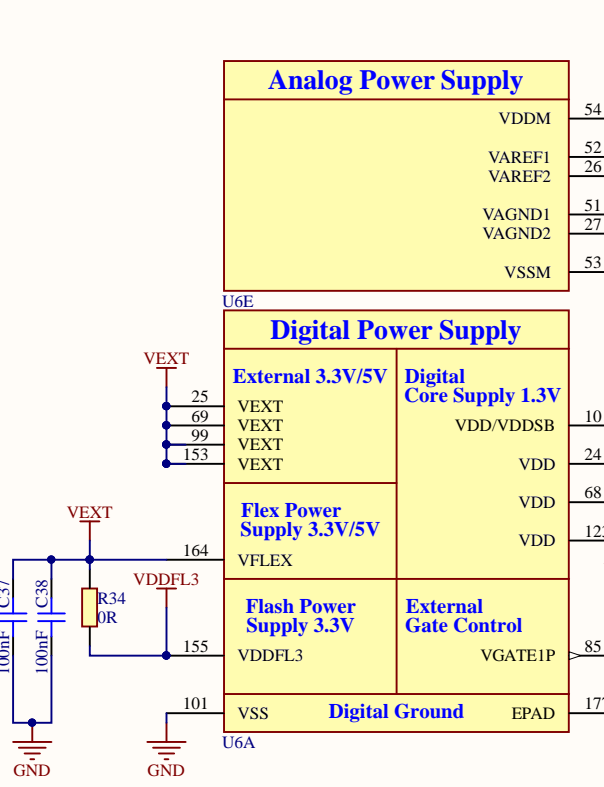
Analog Power Supply
VDDM 54
VAREF1 52
VAREF2 26
VAGND1 51
VAGND2 27
VSSM 53
U6E

Digital Power Supply
VEXT
External 3.3V/5V
25 VEXT
69 VEXT
99 VEXT
153 VEXT
Digital Core Supply 1.3V
VDD/VDDSB 10
VDD 24
VDD 68
VDD 12
VEXT
Flex Power Supply 3.3V/5V
164 VFLEX
C37 100nF
C38 100nF
R34 0R
VDDFL3
Flash Power Supply 3.3V
155 VDDFL3
External Gate Control
VGATE1P 85
101 VSS
Digital Ground
EPAD 17
U6A
GND
GND